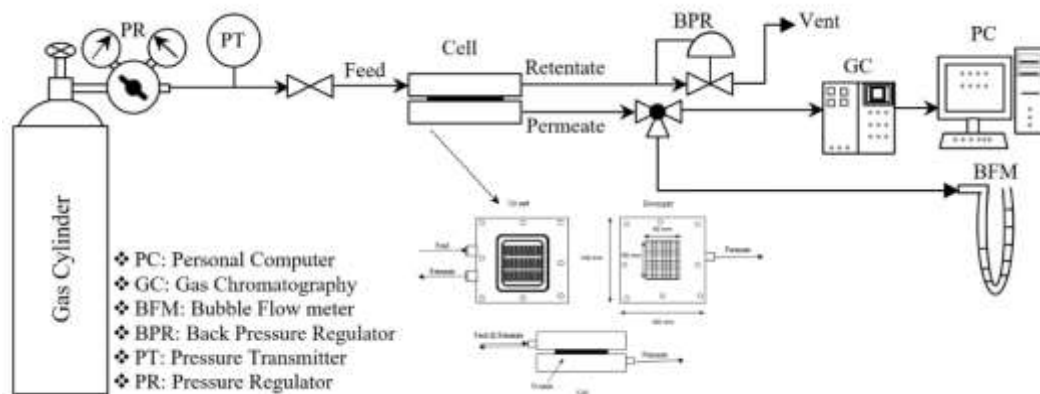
PR

PT

Feed

Cell

Retentate

Permeate

BPR

Vent

GC

PC

BFM

Gas Cylinder

❖ PC: Personal Computer
❖ GC: Gas Chromatography
❖ BFM: Bubble Flow meter
❖ BPR: Back Pressure Regulator
❖ PT: Pressure Transmitter
❖ PR: Pressure Regulator

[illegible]

Feed

Retentate

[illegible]

Permeate

Feed & Retentate

Permeate

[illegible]